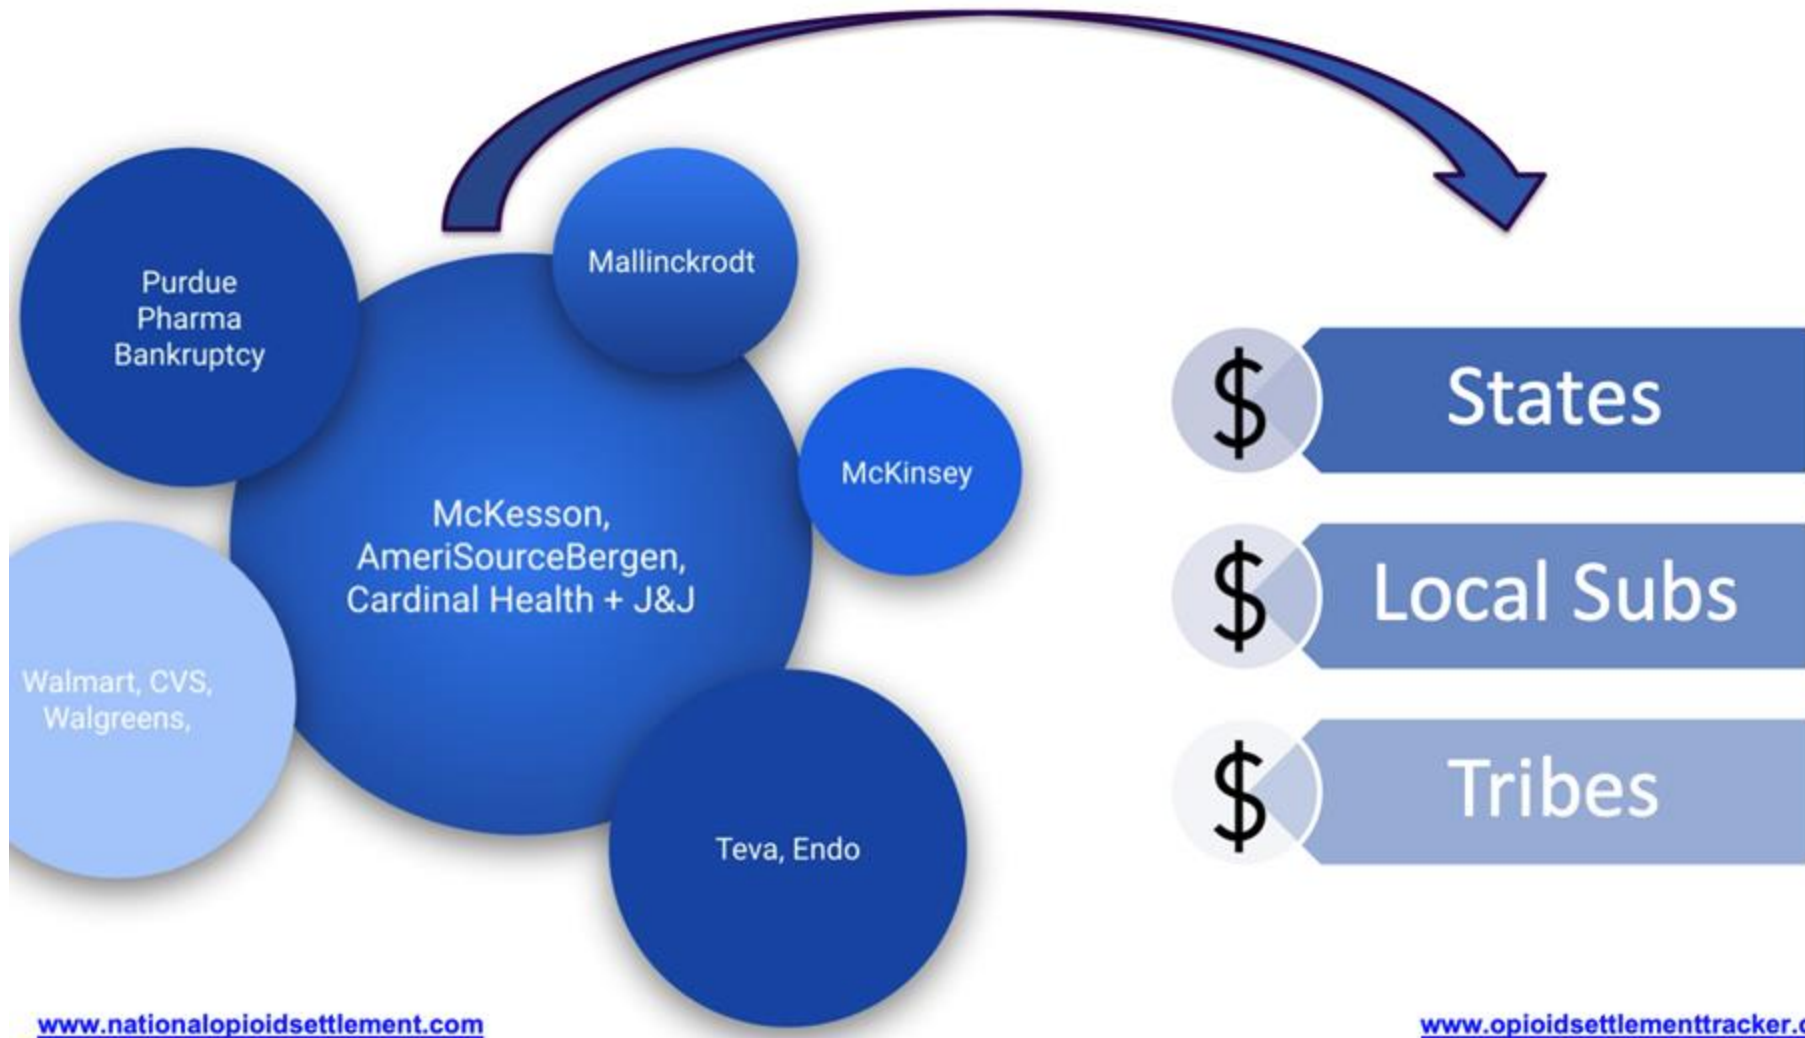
Purdue Pharma Bankruptcy

Mallinckrodt

McKinsey

McKesson, AmeriSourceBergen, Cardinal Health + J&J

Walmart, CVS, Walgreens,

Teva, Endo

$ States

$ Local Subs

$ Tribes

www.nationalopioidsettlement.com

www.opioidsettlementtracker.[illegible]